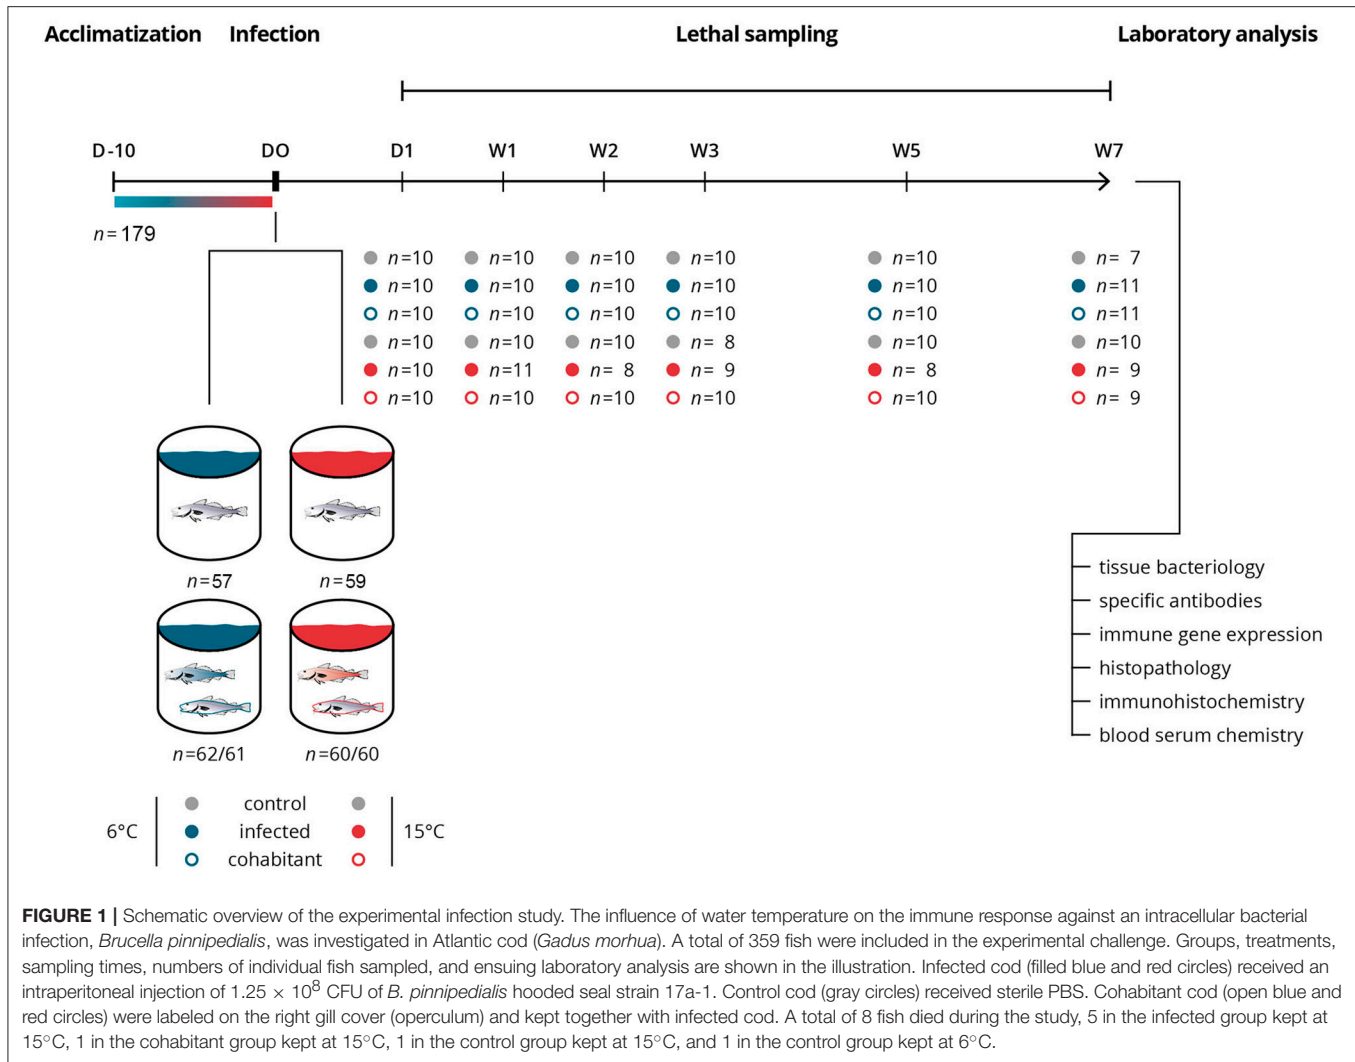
Acclimatization Infection Lethal sampling Laboratory analysis

D-10 DO D1 W1 W2 W3 W5 W7

$n = 179$

| D1 | W1 | W2 | W3 | W5 | W7 |
|---|---|---|---|---|---|
| $n$=10 | $n$=10 | $n$=10 | $n$=10 | $n$=10 | $n$= 7 |
| $n$=10 | $n$=10 | $n$=10 | $n$=10 | $n$=10 | $n$=11 |
| $n$=10 | $n$=10 | $n$=10 | $n$=10 | $n$=10 | $n$=11 |
| $n$=10 | $n$=10 | $n$=10 | $n$= 8 | $n$=10 | $n$=10 |
| $n$=10 | $n$=11 | $n$= 8 | $n$= 9 | $n$= 8 | $n$= 9 |
| $n$=10 | $n$=10 | $n$=10 | $n$=10 | $n$=10 | $n$= 9 |

$n$=57 $n$=59

$n$=62/61 $n$=60/60

tissue bacteriology
specific antibodies
immune gene expression
histopathology
immunohistochemistry
blood serum chemistry

6°C control infected cohabitant 15°C

**FIGURE 1 |** Schematic overview of the experimental infection study. The influence of water temperature on the immune response against an intracellular bacterial infection, *Brucella pinnipedialis*, was investigated in Atlantic cod (*Gadus morhua*). A total of 359 fish were included in the experimental challenge. Groups, treatments, sampling times, numbers of individual fish sampled, and ensuing laboratory analysis are shown in the illustration. Infected cod (filled blue and red circles) received an intraperitoneal injection of $1.25 \times 10^8$ CFU of *B. pinnipedialis* hooded seal strain 17a-1. Control cod (gray circles) received sterile PBS. Cohabitant cod (open blue and red circles) were labeled on the right gill cover (operculum) and kept together with infected cod. A total of 8 fish died during the study, 5 in the infected group kept at 15°C, 1 in the cohabitant group kept at 15°C, 1 in the control group kept at 15°C, and 1 in the control group kept at 6°C.